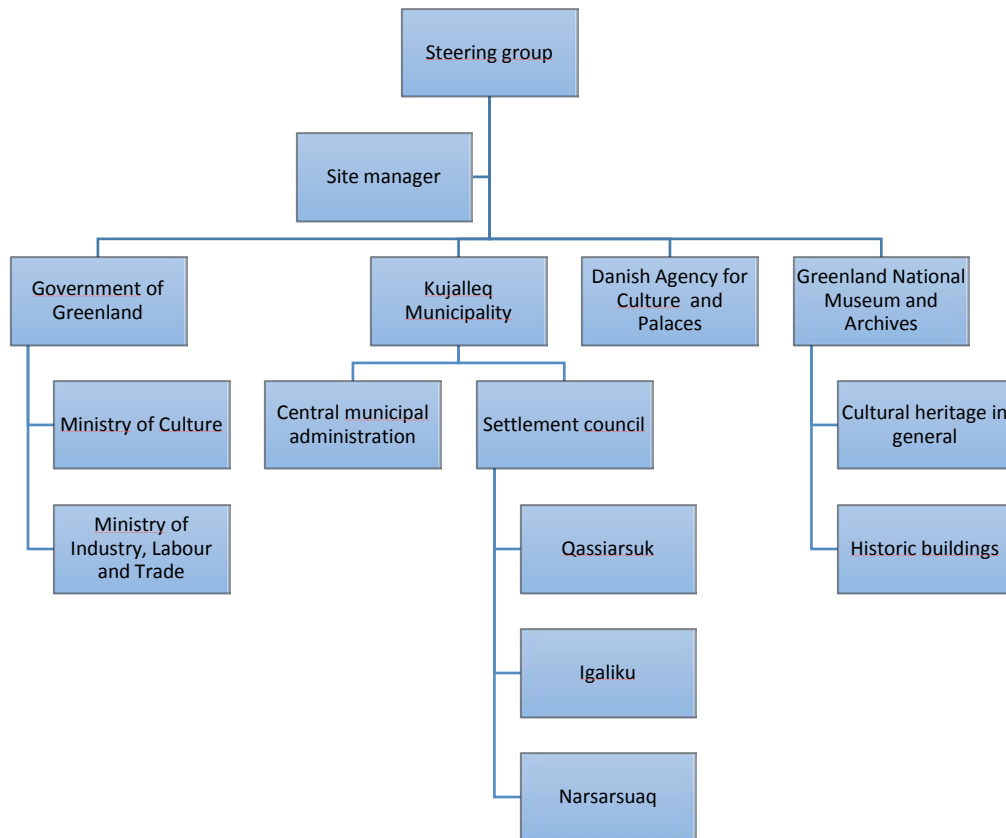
Steering group

Site manager

Government of Greenland

Kujalleq Municipality

Danish Agency for Culture and Palaces

Greenland National Museum and Archives

Ministry of Culture

Ministry of Industry, Labour and Trade

Central municipal administration

Settlement council

Cultural heritage in general

Historic buildings

Qassiarsuk

Igaliku

Narsarsuaq